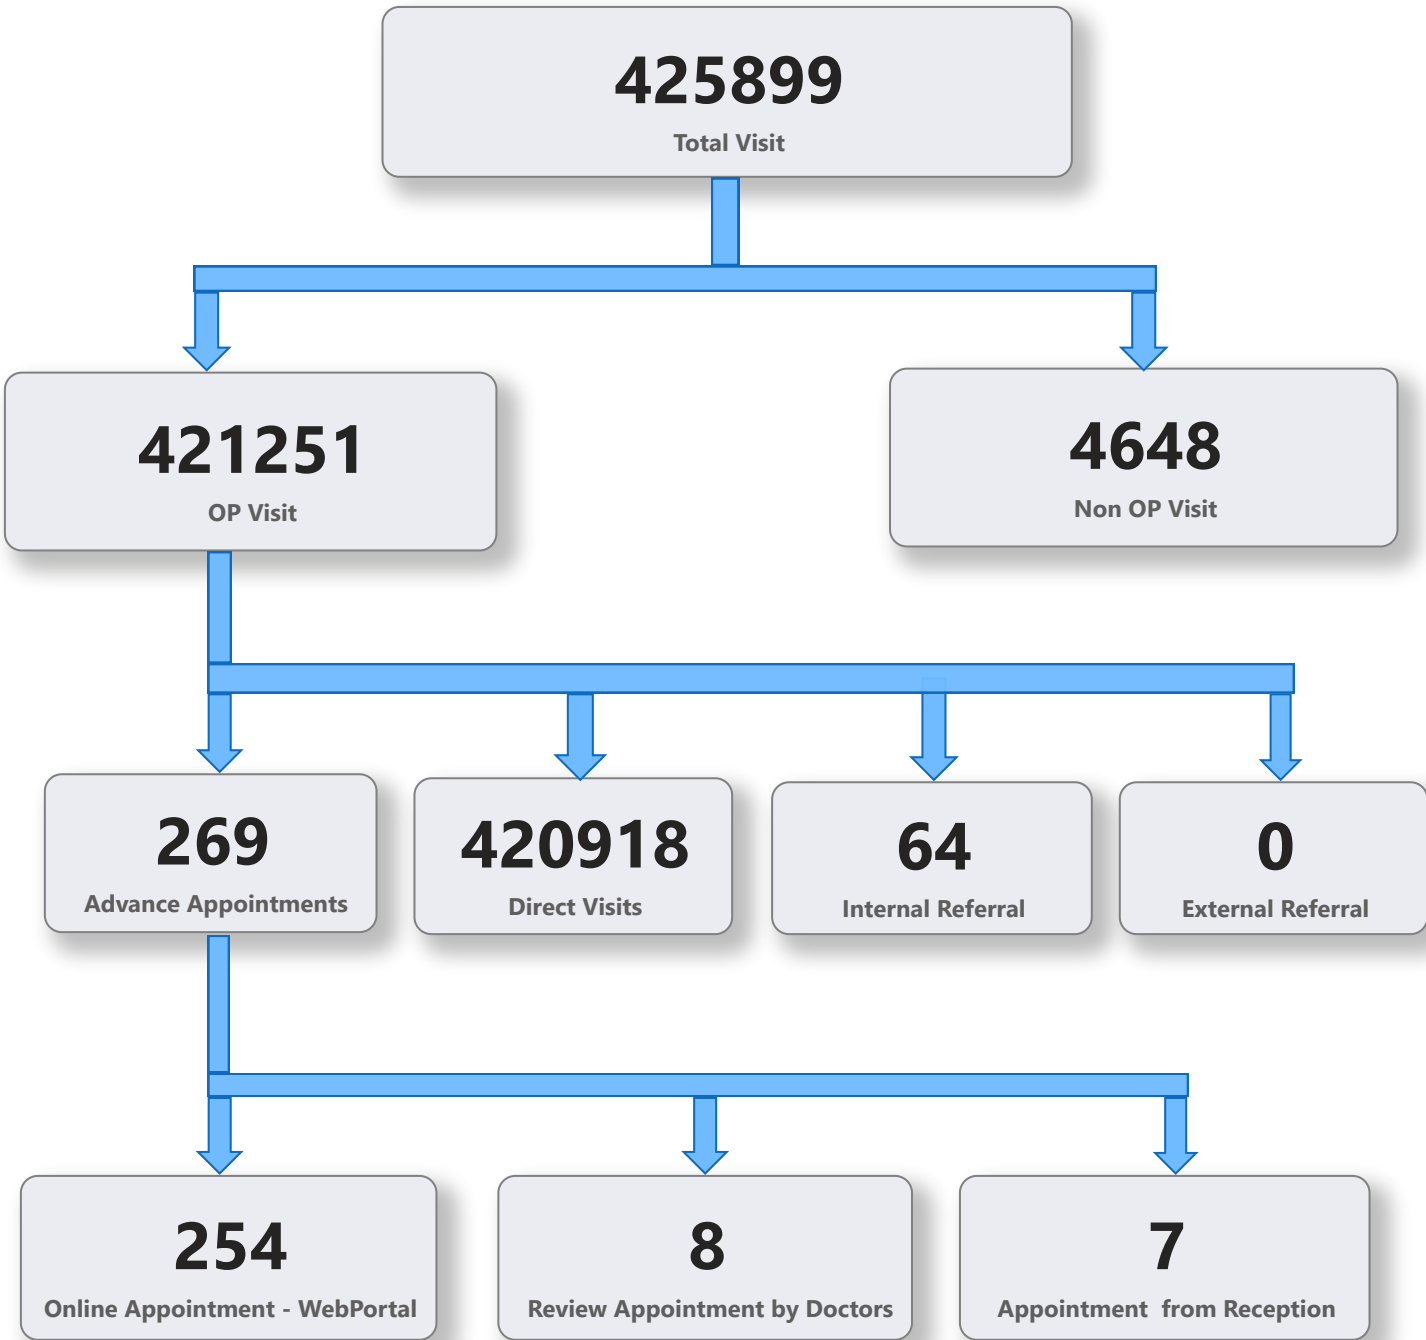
425899
Total Visit

421251
OP Visit

4648
Non OP Visit

269
Advance Appointments

420918
Direct Visits

64
Internal Referral

0
External Referral

254
Online Appointment - WebPortal

8
Review Appointment by Doctors

7
Appointment from Reception